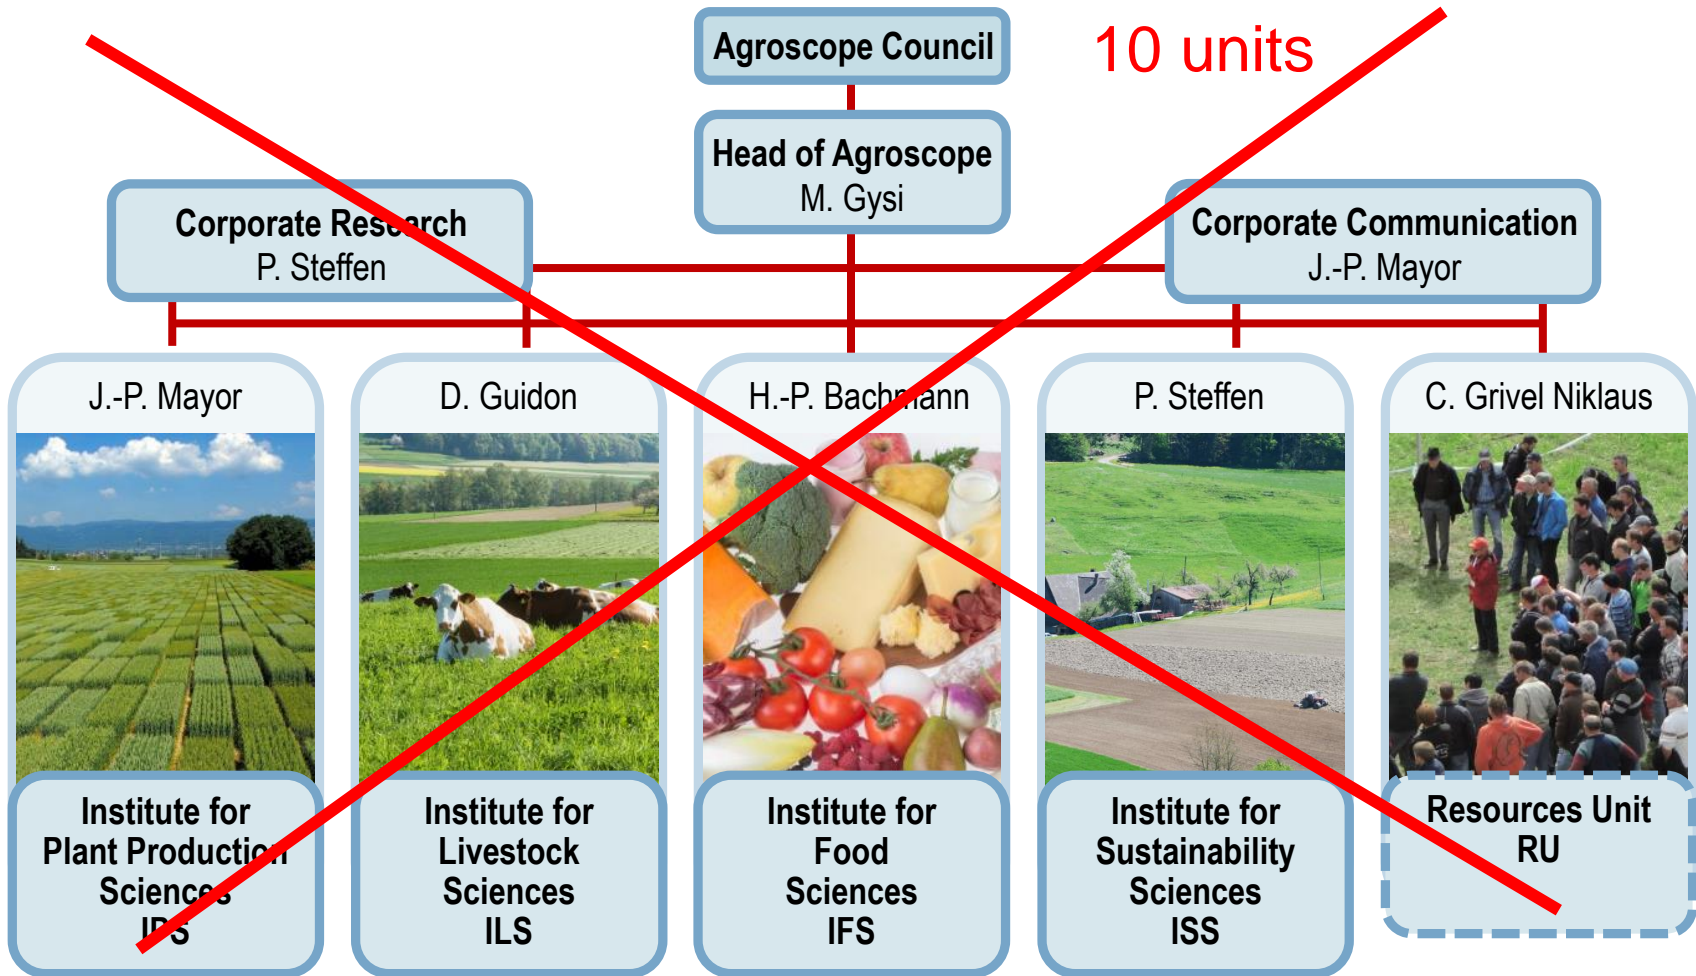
Agroscope Council

10 units

Head of Agroscope
M. Gysi

Corporate Research
P. Steffen

Corporate Communication
J.-P. Mayor

J.-P. Mayor

D. Guidon

H.-P. Bachmann

P. Steffen

C. Grivel Niklaus

Institute for Plant Production Sciences IPS

Institute for Livestock Sciences ILS

Institute for Food Sciences IFS

Institute for Sustainability Sciences ISS

Resources Unit RU